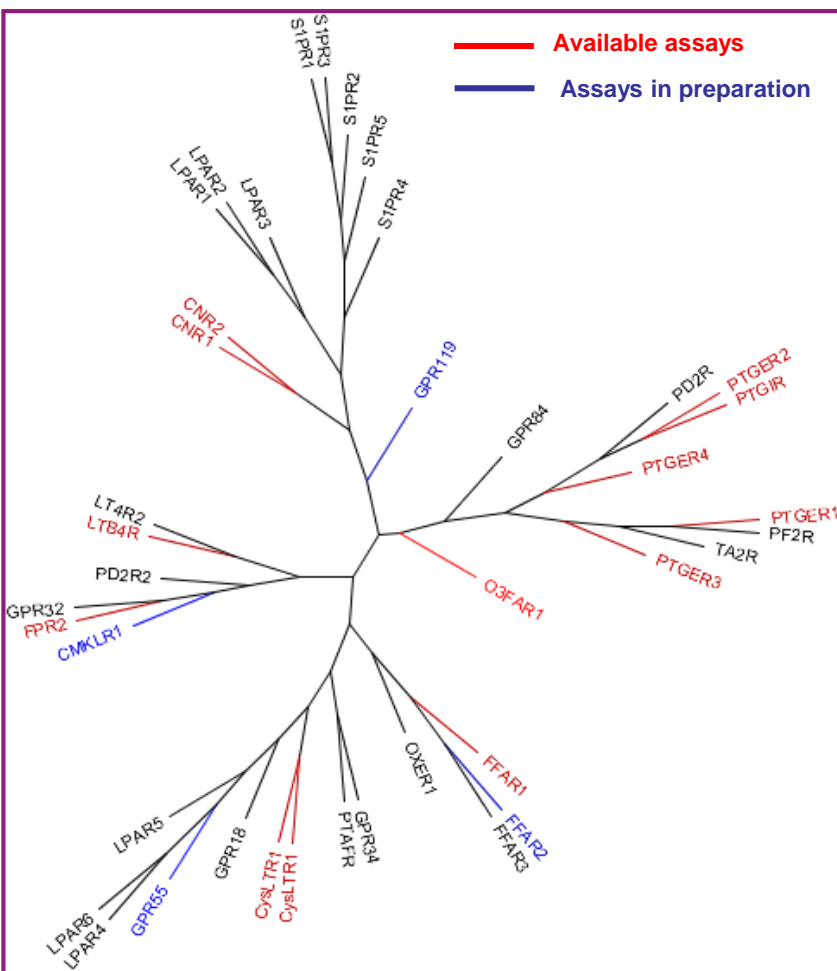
Available assays
Assays in preparation

S1PR3
S1PR1
S1PR2
S1PR5
S1PR4
LPAR2
LPAR1
LPAR3
CNR2
CNR1
GPR119
PD2R
PTGER2
PTGIR
GPR84
PTGER4
PTGER1
PF2R
TA2R
PTGER3
O3FAR1
LT4R2
LTB4R
PD2R2
GPR32
FPR2
CMKLR1
OXER1
FFAR1
FFAR2
FFAR3
LPAR5
GPR18
CysLTR1
CysLTR1
PTAFR
GPR34
GPR55
LPAR6
LPAR4